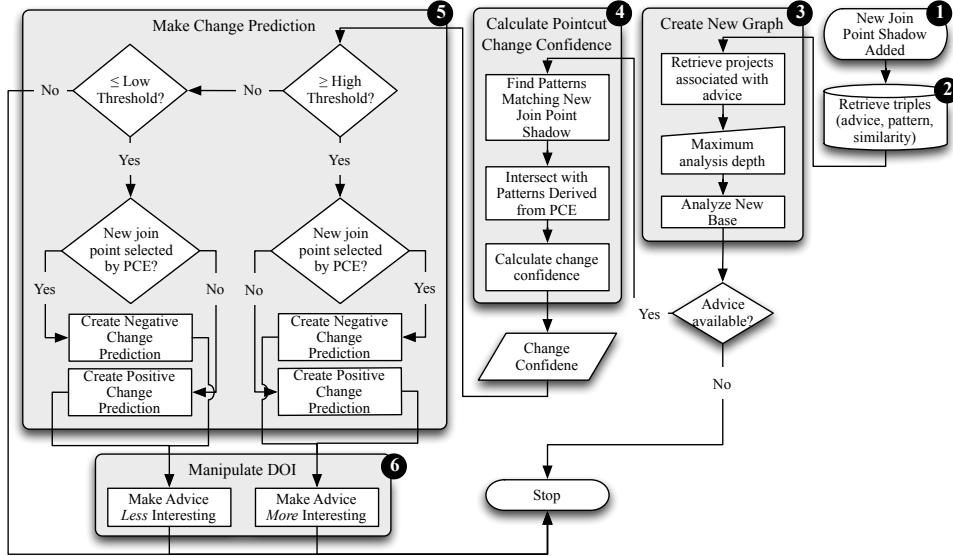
New Join Point Shadow Added

1

Retrieve triples (advice, pattern, similarity)

2

Create New Graph

3

Retrieve projects associated with advice

Maximum analysis depth

Analyze New Base

Advice available?

Yes

No

Calculate Pointcut Change Confidence

4

Find Patterns Matching New Join Point Shadow

Intersect with Patterns Derived from PCE

Calculate change confidence

Change Confidene

Make Change Prediction

5

$\geq$ High Threshold?

No

$\leq$ Low Threshold?

No

Yes

Yes

New join point selected by PCE?

New join point selected by PCE?

Yes

No

No

Yes

Create Negative Change Prediction

Create Positive Change Prediction

Create Negative Change Prediction

Create Positive Change Prediction

Manipulate DOI

6

Make Advice *Less* Interesting

Make Advice *More* Interesting

Stop